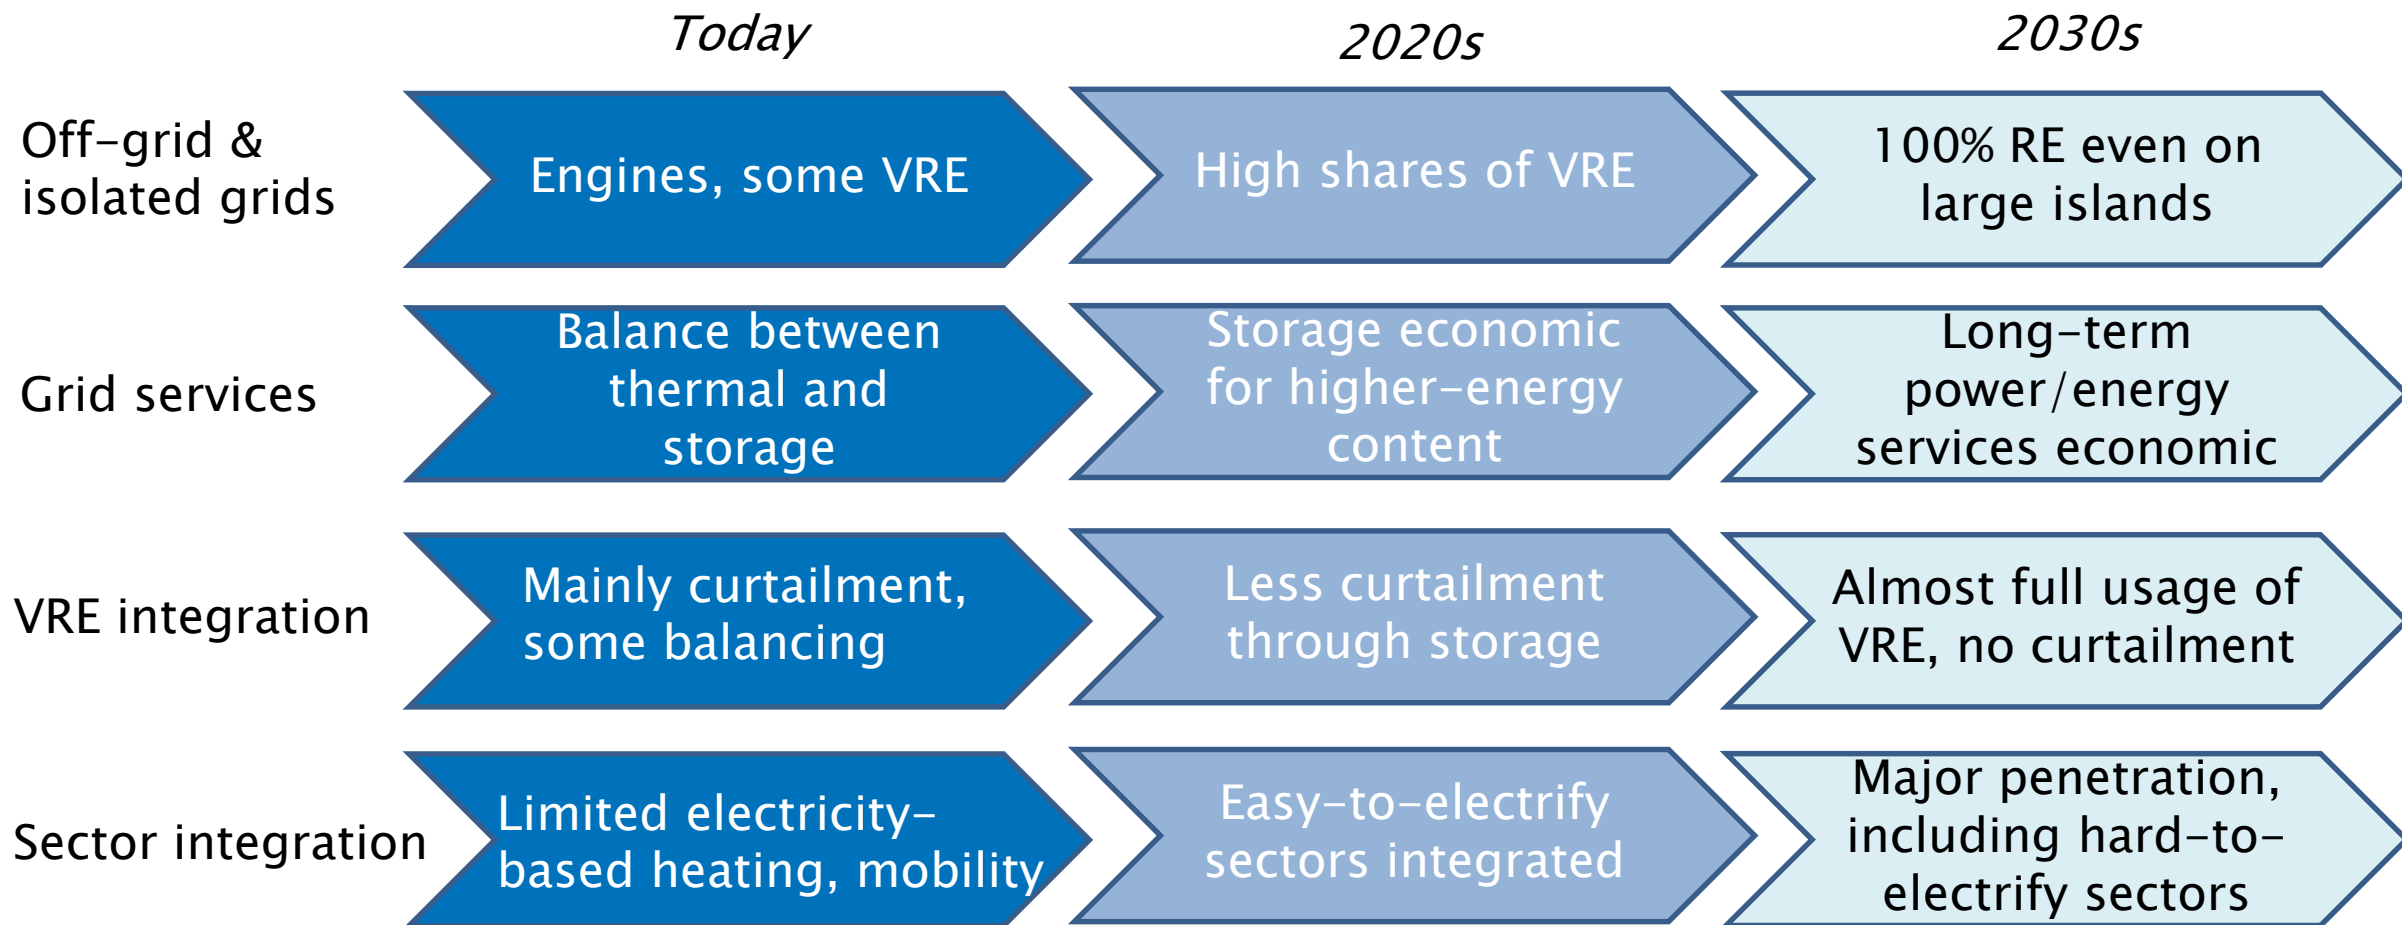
| | Today | 2020s | 2030s |
|---|---|---|---|
| Off-grid & isolated grids | Engines, some VRE | High shares of VRE | 100% RE even on large islands |
| Grid services | Balance between thermal and storage | Storage economic for higher-energy content | Long-term power/energy services economic |
| VRE integration | Mainly curtailment, some balancing | Less curtailment through storage | Almost full usage of VRE, no curtailment |
| Sector integration | Limited electricity-based heating, mobility | Easy-to-electrify sectors integrated | Major penetration, including hard-to-electrify sectors |